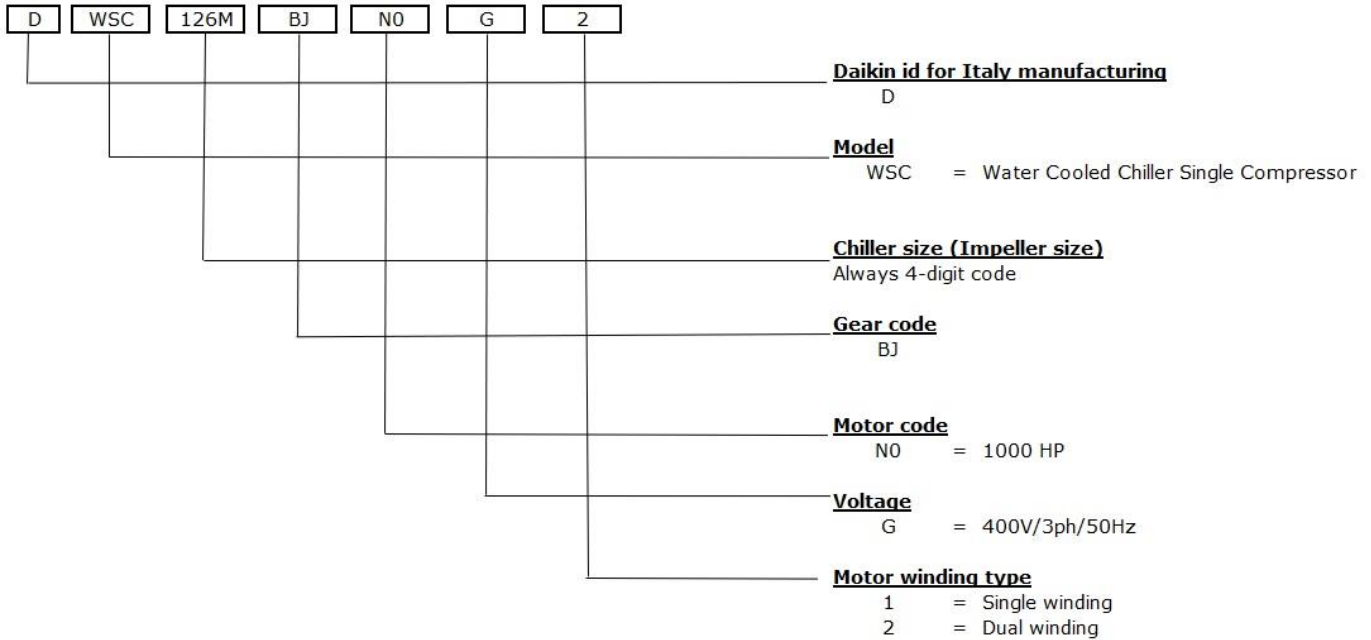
D WSC 126M BJ N0 G 2

Daikin id for Italy manufacturing
D

Model
WSC = Water Cooled Chiller Single Compressor

Chiller size (Impeller size)
Always 4-digit code

Gear code
BJ

Motor code
N0 = 1000 HP

Voltage
G = 400V/3ph/50Hz

Motor winding type
1 = Single winding
2 = Dual winding